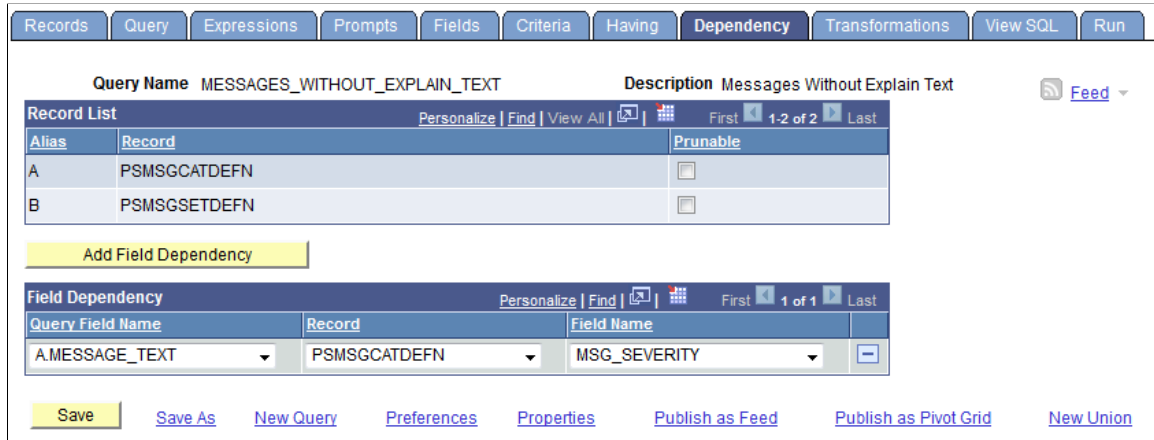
Records | Query | Expressions | Prompts | Fields | Criteria | Having | Dependency | Transformations | View SQL | Run

Query Name MESSAGES_WITHOUT_EXPLAIN_TEXT

Description Messages Without Explain Text

Feed

Record List Personalize | Find | View All | First 1-2 of 2 Last

| Alias | Record | Prunable |
|---|---|---|
| A | PSMSGCATDEFN | |
| B | PSMSGSETDEFN | |

Add Field Dependency

Field Dependency Personalize | Find | First 1 of 1 Last

| Query Field Name | Record | Field Name | |
|---|---|---|---|
| A.MESSAGE_TEXT | PSMSGCATDEFN | MSG_SEVERITY | − |

Save Save As New Query Preferences Properties Publish as Feed Publish as Pivot Grid New Union